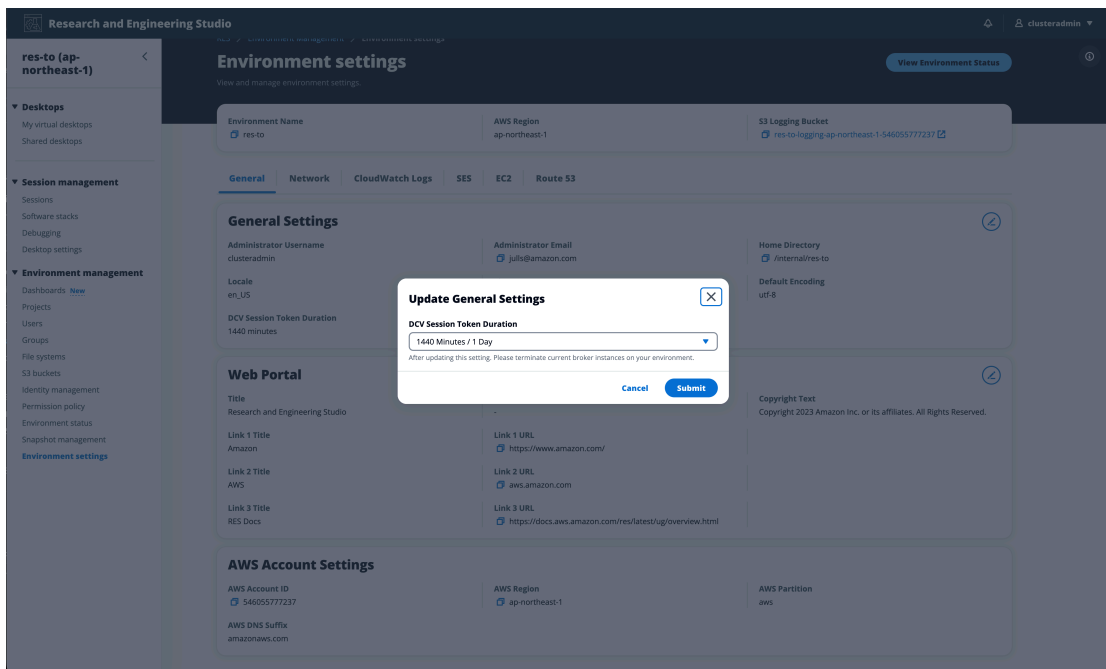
Research and Engineering Studio

clusteradmin

res-to (ap-northeast-1)

Desktops
My virtual desktops
Shared desktops

Session management
Sessions
Software stacks
Debugging
Desktop settings

Environment management
Dashboards New
Projects
Users
Groups
File systems
S3 buckets
Identity management
Permission policy
Environment status
Snapshot management
Environment settings

RES > Environment Management > Environment Settings

Environment settings
View and manage environment settings.

View Environment Status

Environment Name
res-to

AWS Region
ap-northeast-1

S3 Logging Bucket
res-to-logging-ap-northeast-1-546055777237

General Network CloudWatch Logs SES EC2 Route 53

General Settings

Administrator Username
clusteradmin

Administrator Email
julls@amazon.com

Home Directory
/internal/res-to

Locale
en_US

Default Encoding
utf-8

DCV Session Token Duration
1440 minutes

Update General Settings

DCV Session Token Duration
1440 Minutes / 1 Day
After updating this setting, Please terminate current broker instances on your environment.

Cancel Submit

Web Portal

Title
Research and Engineering Studio

-

Copyright Text
Copyright 2023 Amazon Inc. or its affiliates. All Rights Reserved.

Link 1 Title
Amazon

Link 1 URL
https://www.amazon.com/

Link 2 Title
AWS

Link 2 URL
aws.amazon.com

Link 3 Title
RES Docs

Link 3 URL
https://docs.aws.amazon.com/res/latest/ug/overview.html

AWS Account Settings

AWS Account ID
546055777237

AWS Region
ap-northeast-1

AWS Partition
aws

AWS DNS Suffix
amazonaws.com